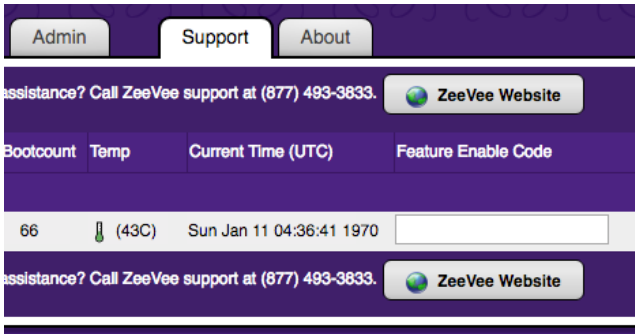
Admin Support About

assistance? Call ZeeVee support at (877) 493-3833. ZeeVee Website

| Bootcount | Temp | Current Time (UTC) | Feature Enable Code |
|---|---|---|---|
| 66 | (43C) | Sun Jan 11 04:36:41 1970 | |

assistance? Call ZeeVee support at (877) 493-3833. ZeeVee Website